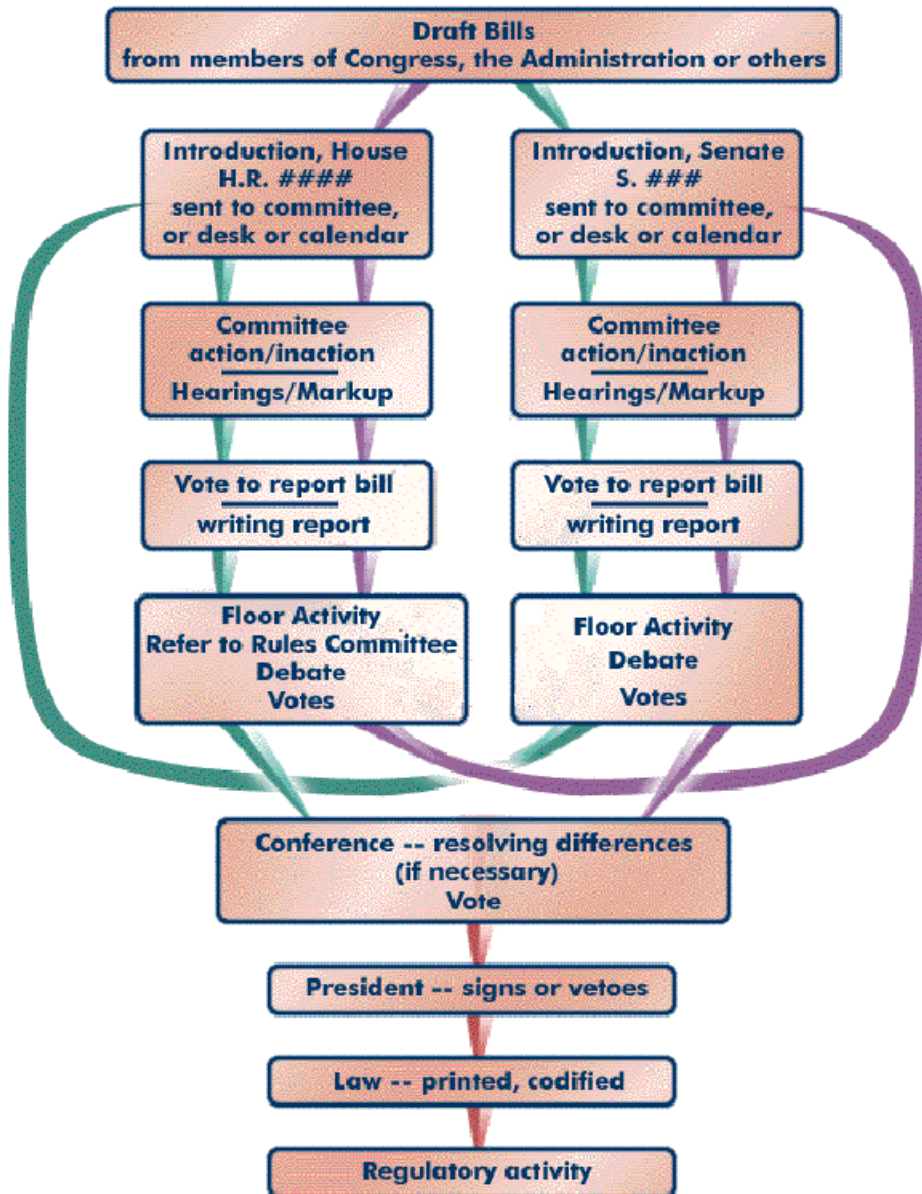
Draft Bills
from members of Congress, the Administration or others

Introduction, House
H.R. ####
sent to committee, or desk or calendar

Committee
action/inaction
Hearings/Markup

Vote to report bill
writing report

Floor Activity
Refer to Rules Committee
Debate
Votes

Introduction, Senate
S. ###
sent to committee, or desk or calendar

Committee
action/inaction
Hearings/Markup

Vote to report bill
writing report

Floor Activity
Debate
Votes

Conference -- resolving differences
(if necessary)
Vote

President -- signs or vetoes

Law -- printed, codified

Regulatory activity